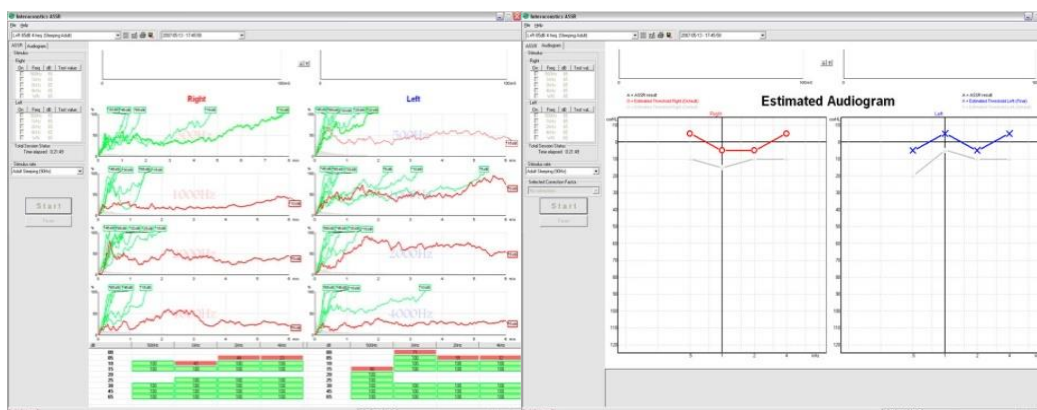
Interacoustics ASSR
File Help
ASSR Audiogram
Stimulus
Right
Left
Total Session Status
Stimulus rate
Adult Sleeping (90Hz)
Start
Right
Left
500Hz
1000Hz
2000Hz
4000Hz

Interacoustics ASSR
File Help
ASSR Audiogram
Stimulus
Right
Left
Stimulus rate
Adult Sleeping (90Hz)
Selected Correction Factor
Start
Estimated Audiogram
Right
Left